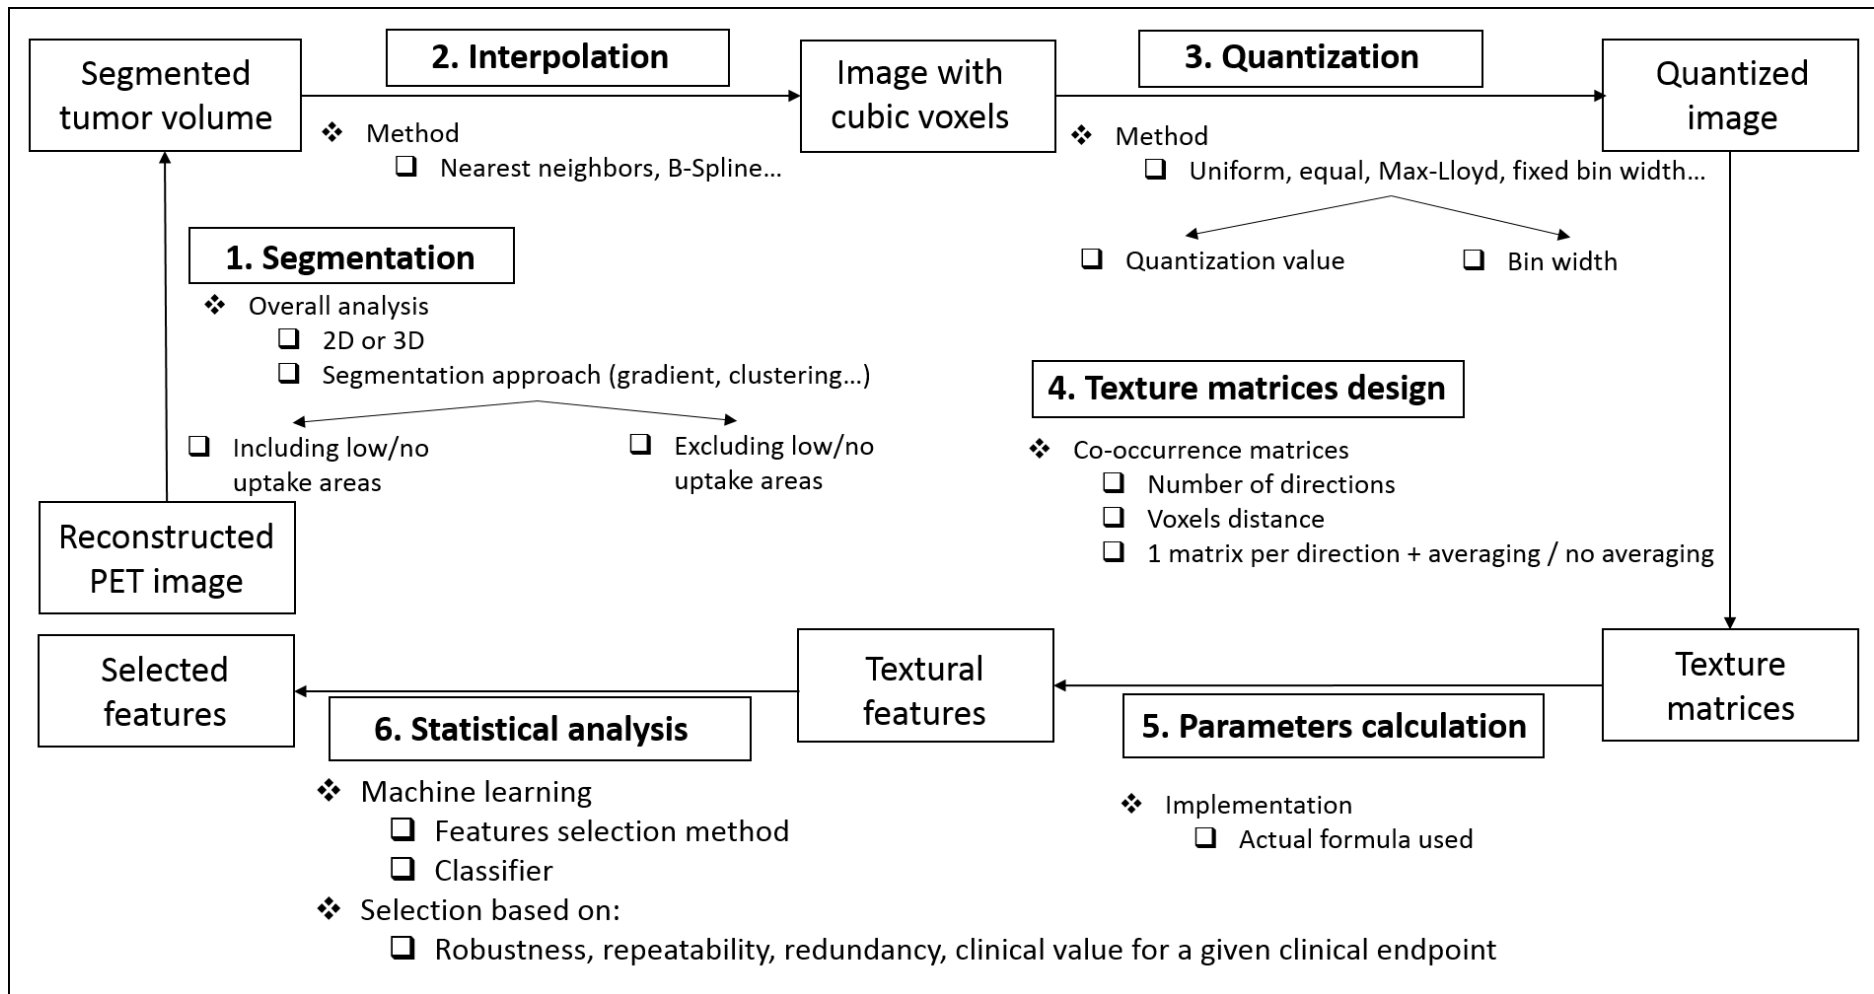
Segmented tumor volume

2. Interpolation

Image with cubic voxels

3. Quantization

Quantized image

❖ Method
❑ Nearest neighbors, B-Spline…

❖ Method
❑ Uniform, equal, Max-Lloyd, fixed bin width…

❑ Quantization value
❑ Bin width

1. Segmentation

❖ Overall analysis
❑ 2D or 3D
❑ Segmentation approach (gradient, clustering…)

❑ Including low/no uptake areas
❑ Excluding low/no uptake areas

4. Texture matrices design

❖ Co-occurrence matrices
❑ Number of directions
❑ Voxels distance
❑ 1 matrix per direction + averaging / no averaging

Reconstructed PET image

Selected features

Textural features

Texture matrices

6. Statistical analysis

5. Parameters calculation

❖ Machine learning
❑ Features selection method
❑ Classifier
❖ Selection based on:
❑ Robustness, repeatability, redundancy, clinical value for a given clinical endpoint

❖ Implementation
❑ Actual formula used